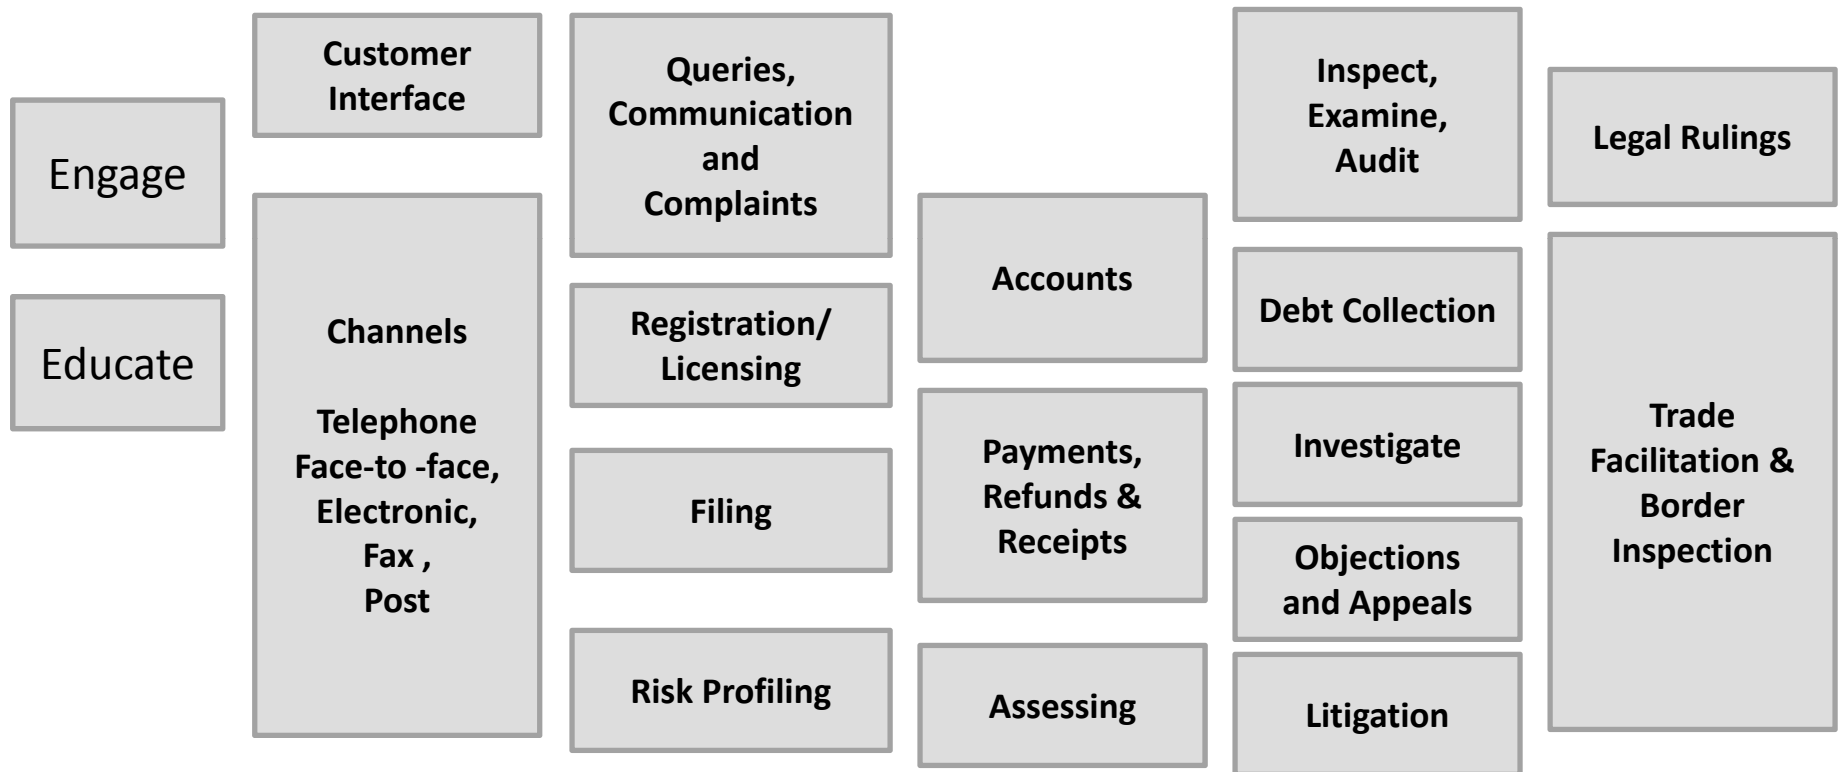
Engage

Educate

Customer Interface

Channels

Telephone
Face-to -face,
Electronic,
Fax ,
Post

Queries, Communication and Complaints

Registration/ Licensing

Filing

Risk Profiling

Accounts

Payments, Refunds & Receipts

Assessing

Inspect, Examine, Audit

Debt Collection

Investigate

Objections and Appeals

Litigation

Legal Rulings

Trade Facilitation & Border Inspection